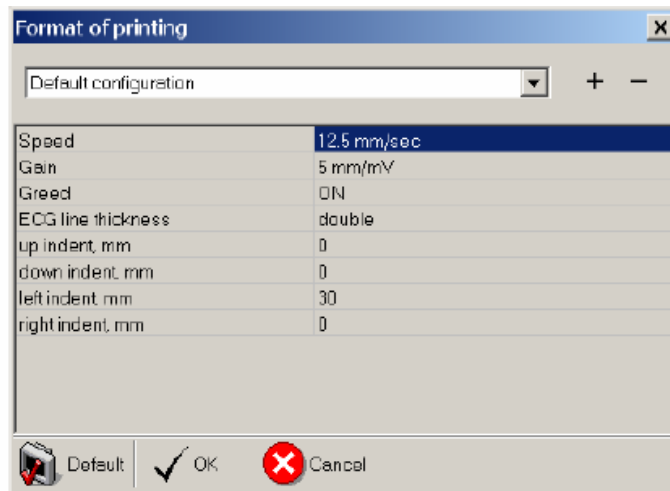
Format of printing

Default configuration

+ −

| | |
|---|---|
| Speed | 12.5 mm/sec |
| Gain | 5 mm/mV |
| Greed | ON |
| ECG line thickness | double |
| up indent, mm | 0 |
| down indent, mm | 0 |
| left indent, mm | 30 |
| right indent, mm | 0 |

Default OK Cancel